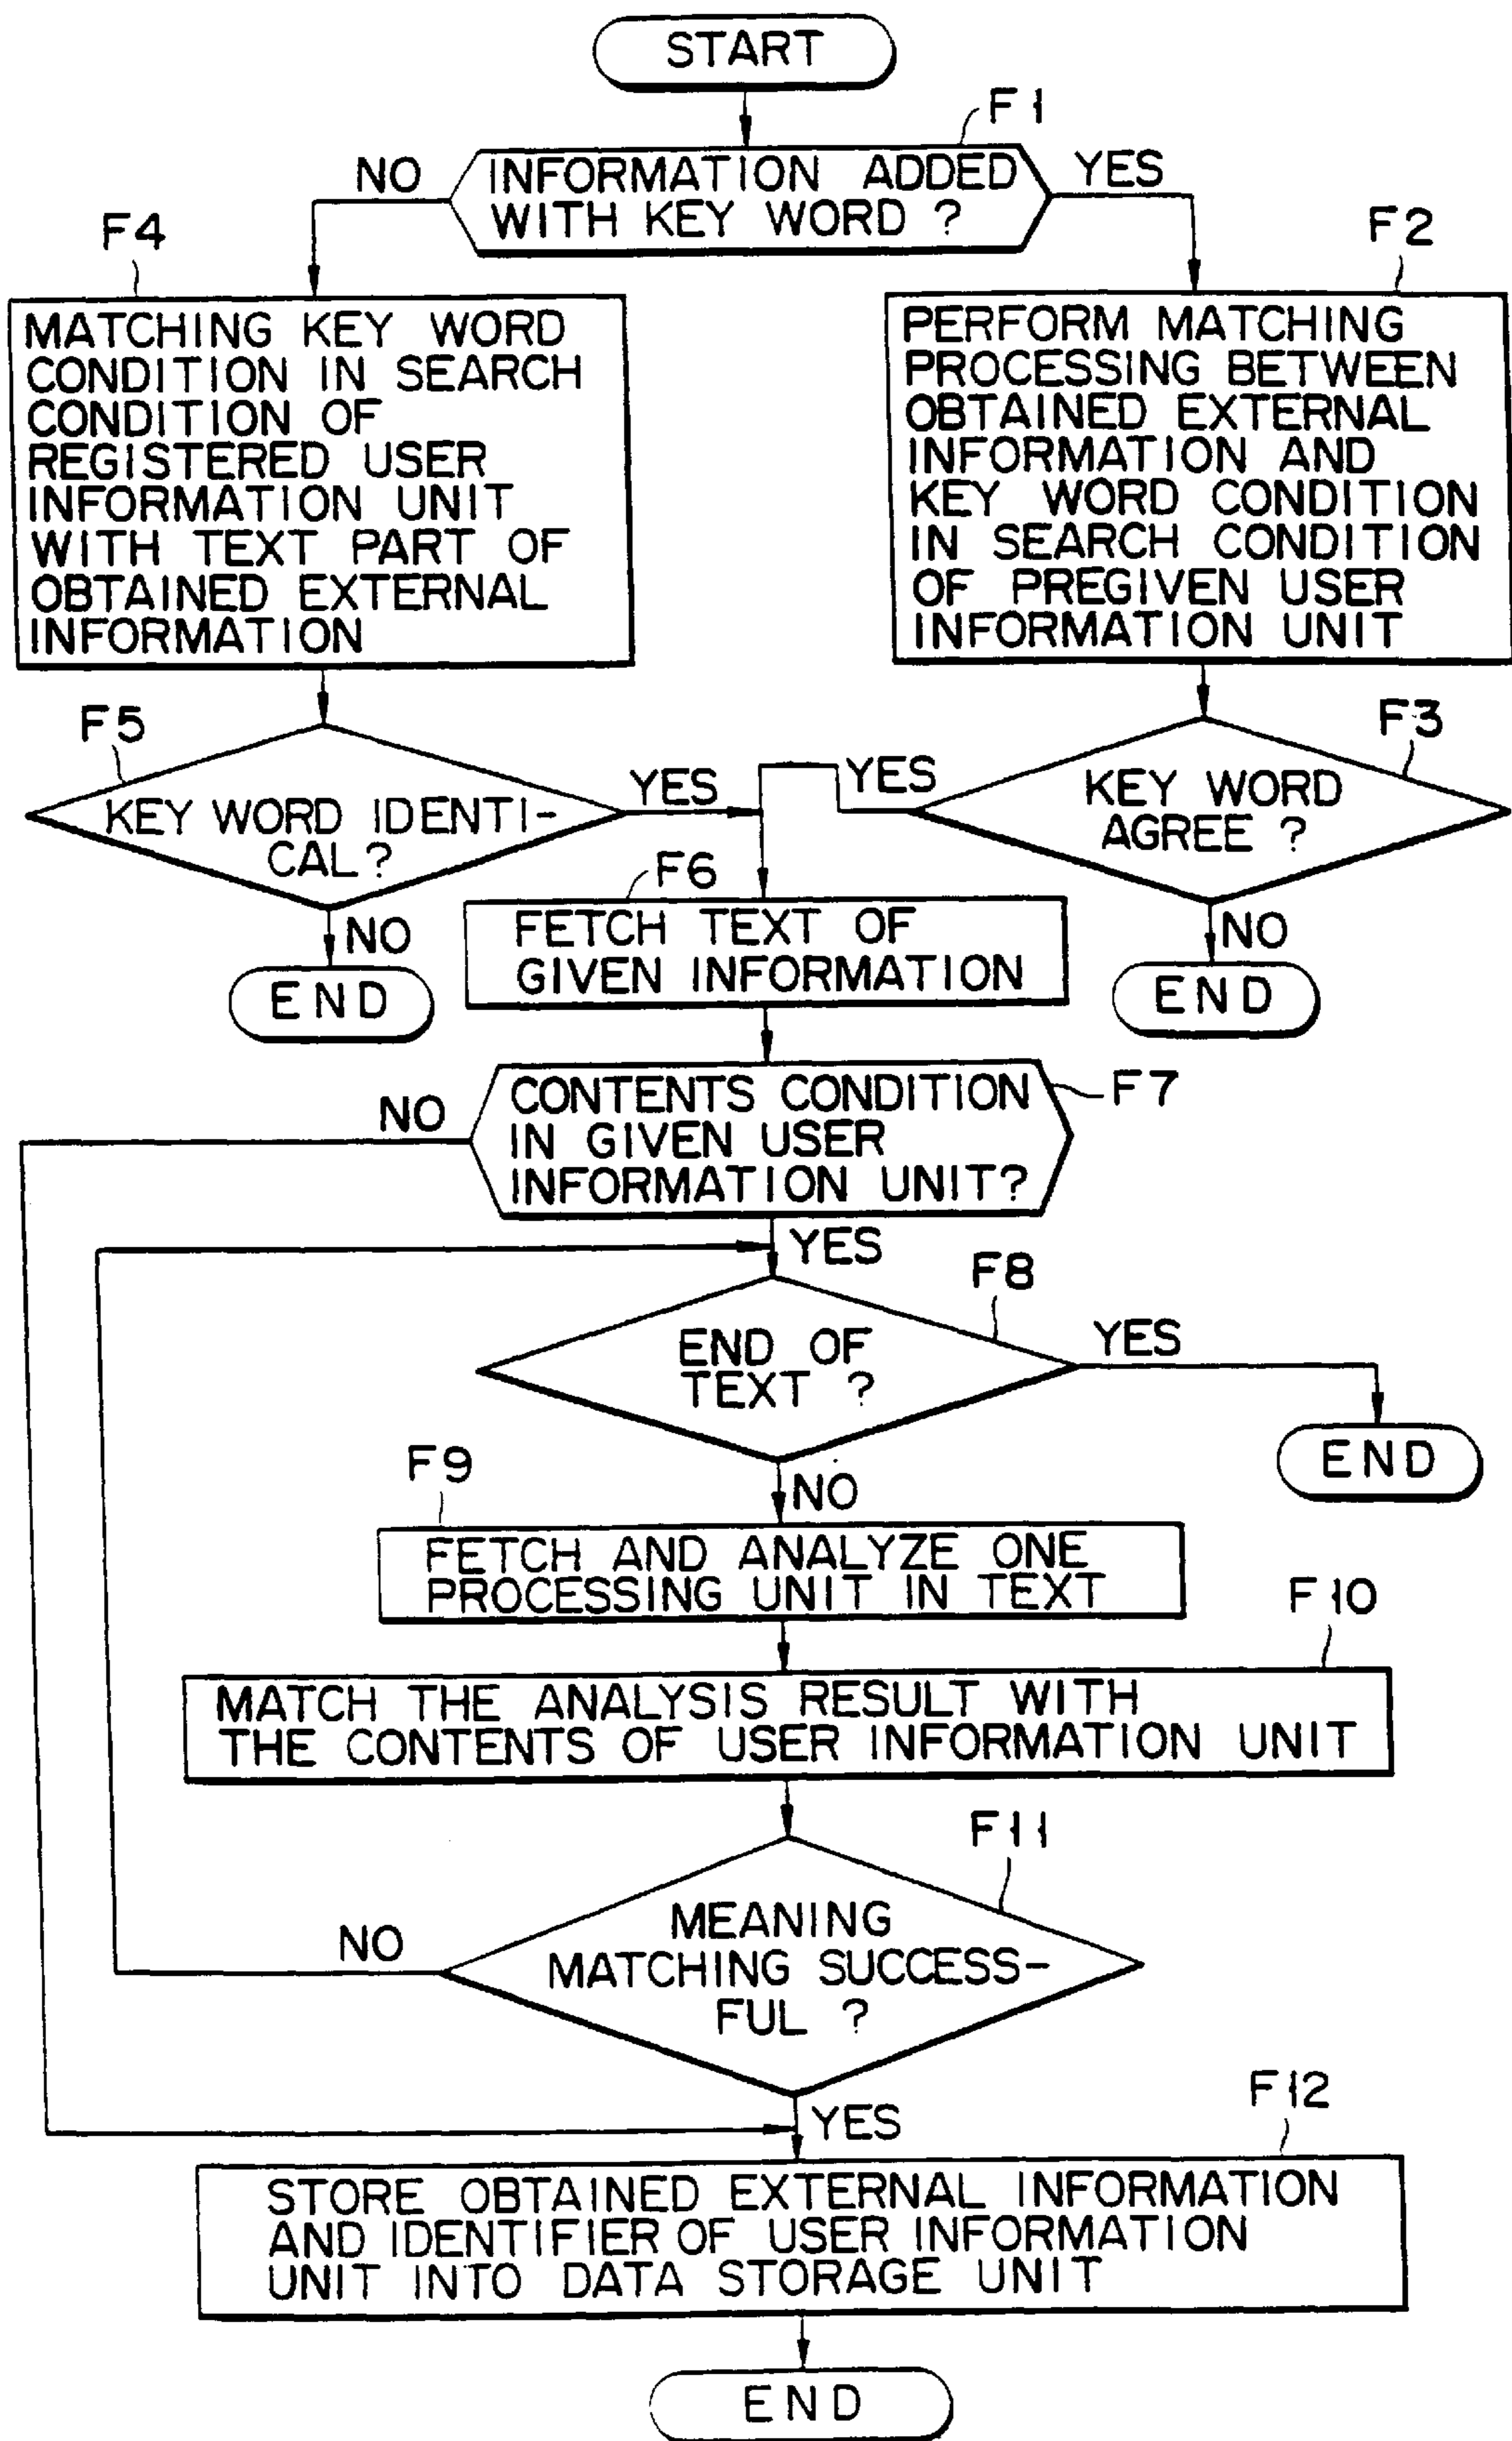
START

F1

NO

INFORMATION ADDED WITH KEY WORD ?

YES

F4

MATCHING KEY WORD CONDITION IN SEARCH CONDITION OF REGISTERED USER INFORMATION UNIT WITH TEXT PART OF OBTAINED EXTERNAL INFORMATION

F2

PERFORM MATCHING PROCESSING BETWEEN OBTAINED EXTERNAL INFORMATION AND KEY WORD CONDITION IN SEARCH CONDITION OF PREGIVEN USER INFORMATION UNIT

F5

KEY WORD IDENTICAL?

YES

YES

F3

KEY WORD AGREE ?

NO

END

F6

FETCH TEXT OF GIVEN INFORMATION

NO

END

NO

CONTENTS CONDITION IN GIVEN USER INFORMATION UNIT?

F7

YES

F8

END OF TEXT ?

YES

END

F9

NO

FETCH AND ANALYZE ONE PROCESSING UNIT IN TEXT

F10

MATCH THE ANALYSIS RESULT WITH THE CONTENTS OF USER INFORMATION UNIT

F11

NO

MEANING MATCHING SUCCESSFUL ?

YES

F12

STORE OBTAINED EXTERNAL INFORMATION AND IDENTIFIER OF USER INFORMATION UNIT INTO DATA STORAGE UNIT

END